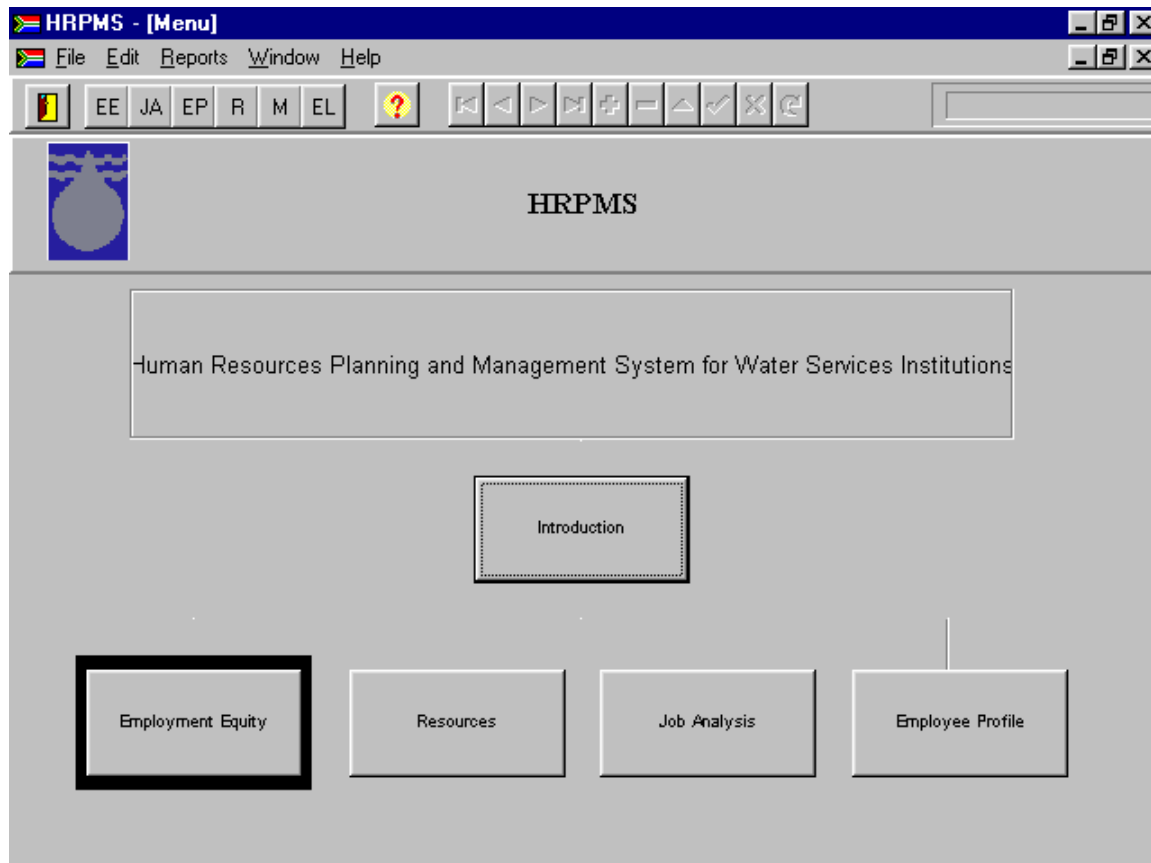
HRPMS - [Menu]

File Edit Reports Window Help

EE JA EP R M EL

HRPMS

Human Resources Planning and Management System for Water Services Institutions

Introduction

Employment Equity

Resources

Job Analysis

Employee Profile